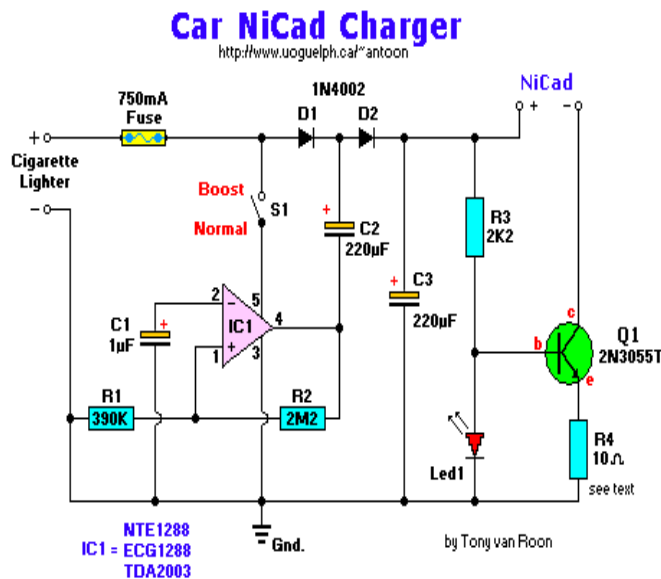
Car NiCad Charger

http://www.uoguelph.ca/~antoon

750mA Fuse

1N4002

D1

D2

NiCad

+

-

+

Cigarette Lighter

-

Boost

S1

Normal

+

C2 220µF

R3 2K2

+

C3

220µF

2

-

5

IC1

4

C1 1µF

+

1

+

3

c

b

Q1 2N3055T

e

R1

390K

R2

2M2

R4 10Ω

Led1

see text

Gnd.

NTE1288

IC1 = ECG1288

TDA2003

by Tony van Roon